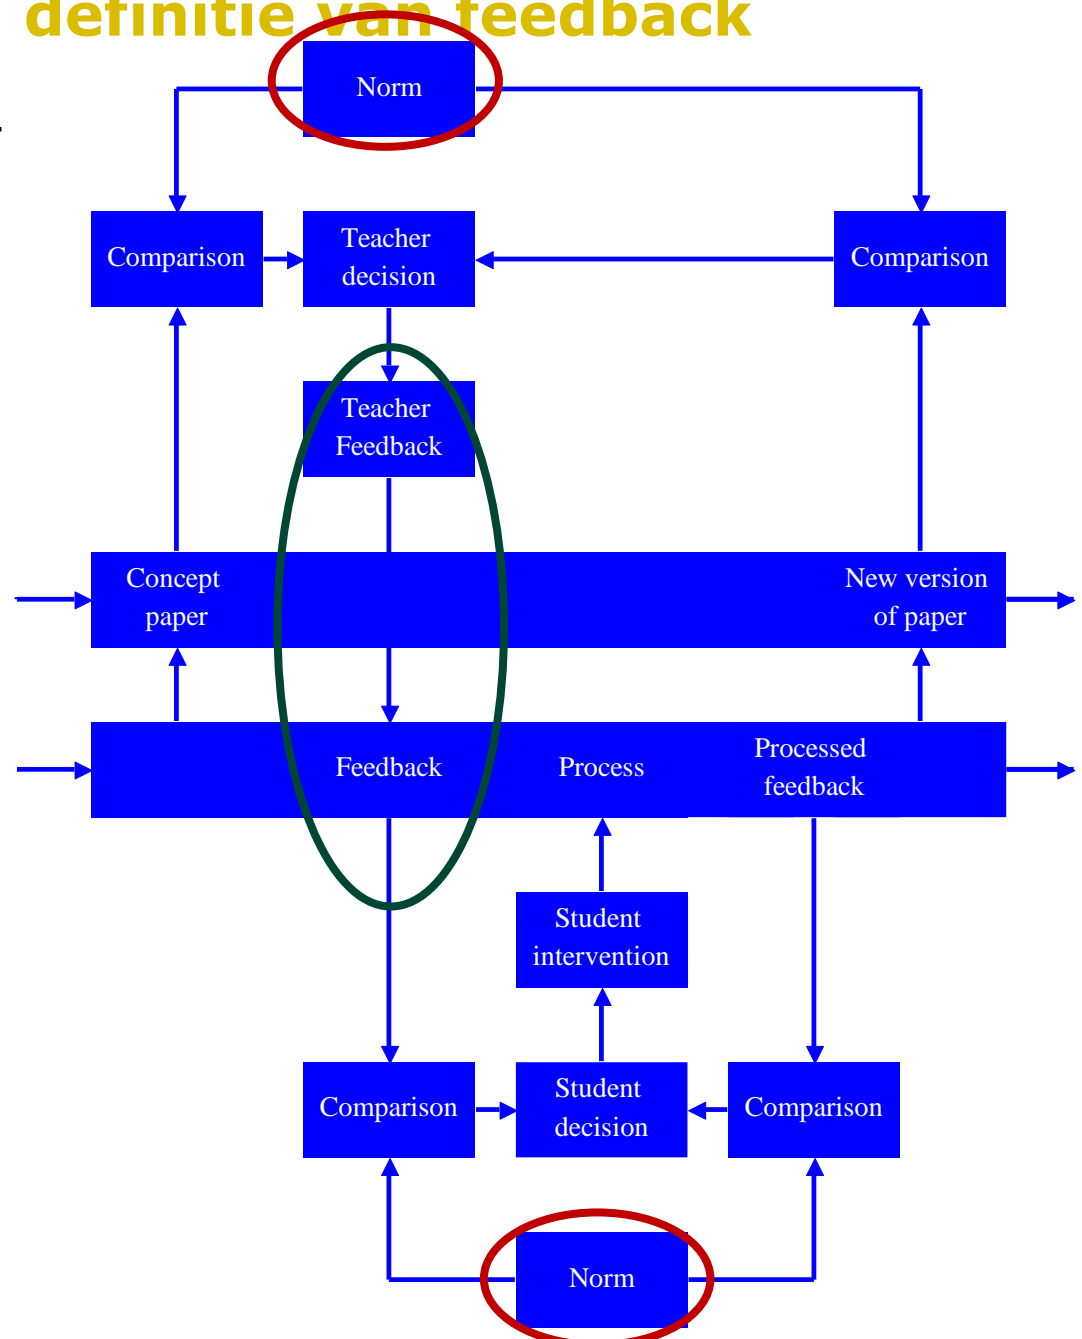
definitie van feedback

Norm

Comparison

Teacher decision

Comparison

Teacher Feedback

Concept paper

New version of paper

Feedback

Process

Processed feedback

Student intervention

Comparison

Student decision

Comparison

Norm